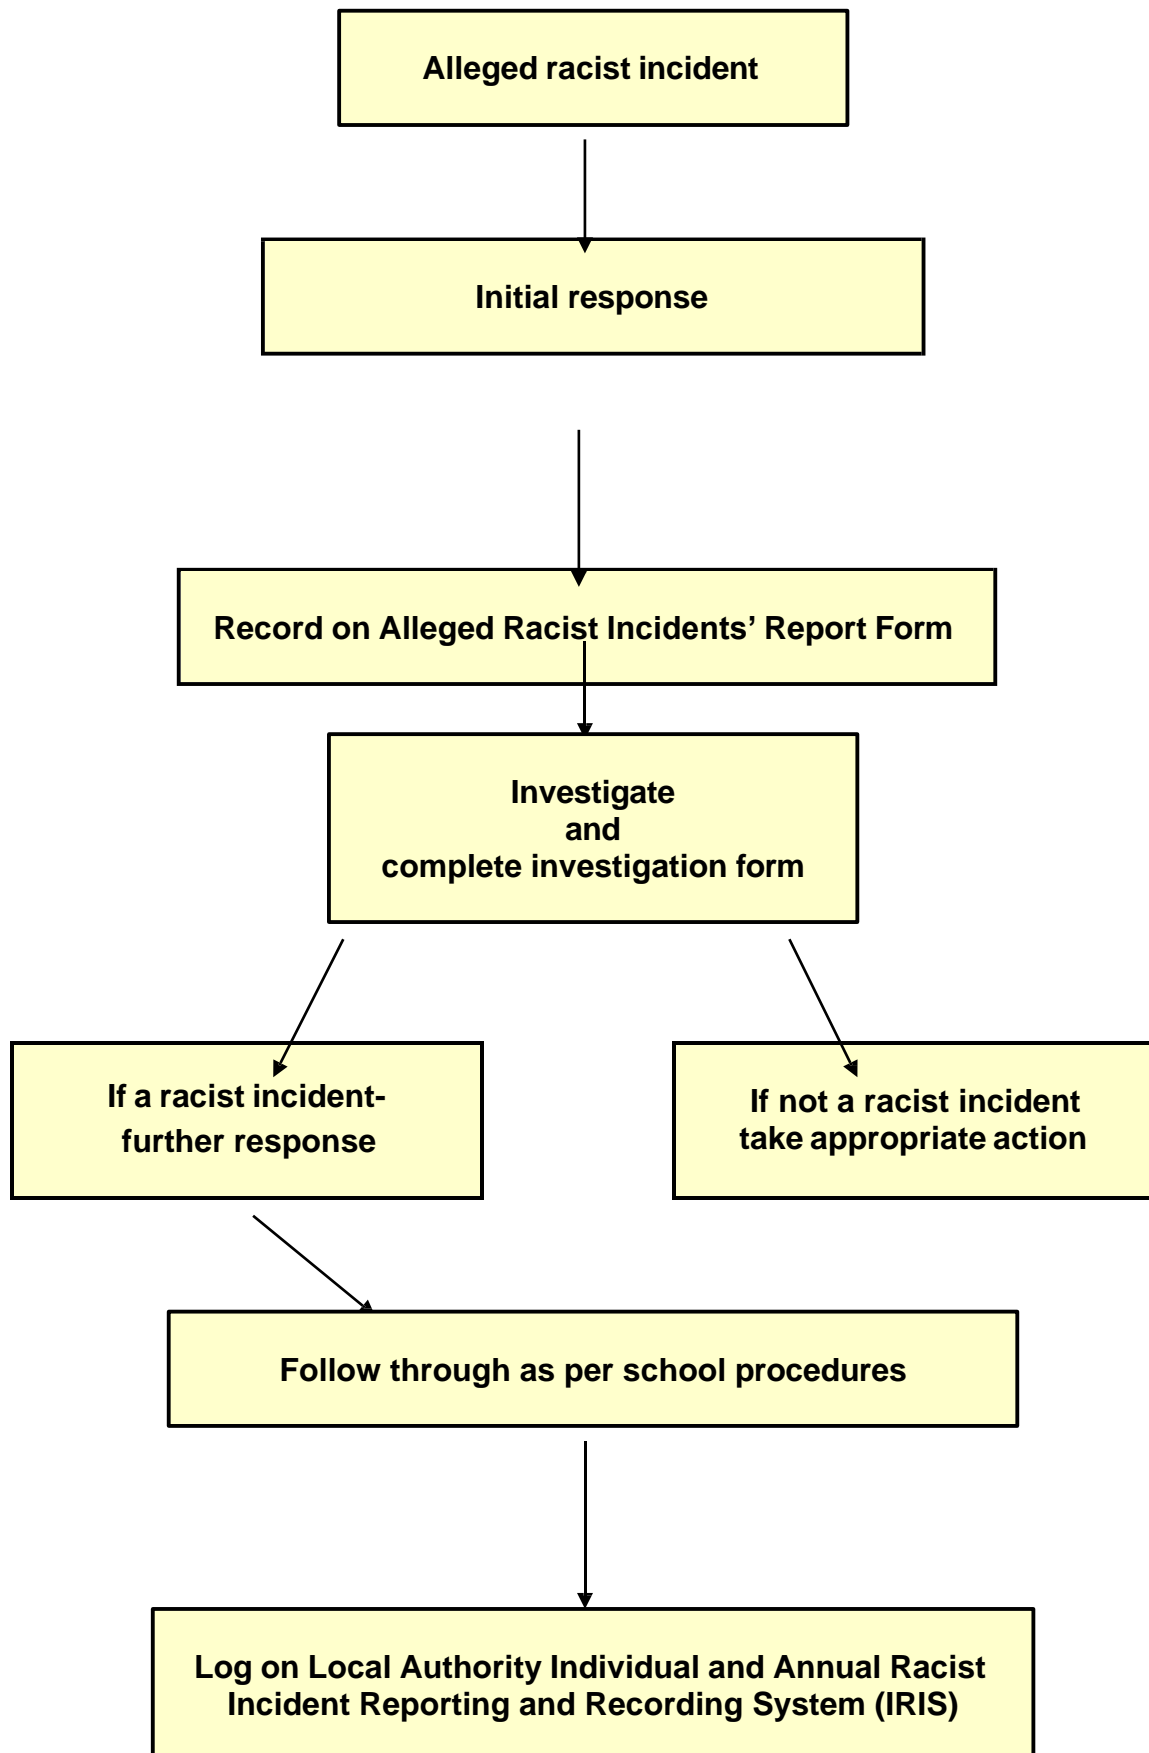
Alleged racist incident

Initial response

Record on Alleged Racist Incidents' Report Form

Investigate
and
complete investigation form

If a racist incident-
further response

If not a racist incident
take appropriate action

Follow through as per school procedures

Log on Local Authority Individual and Annual Racist Incident Reporting and Recording System (IRIS)